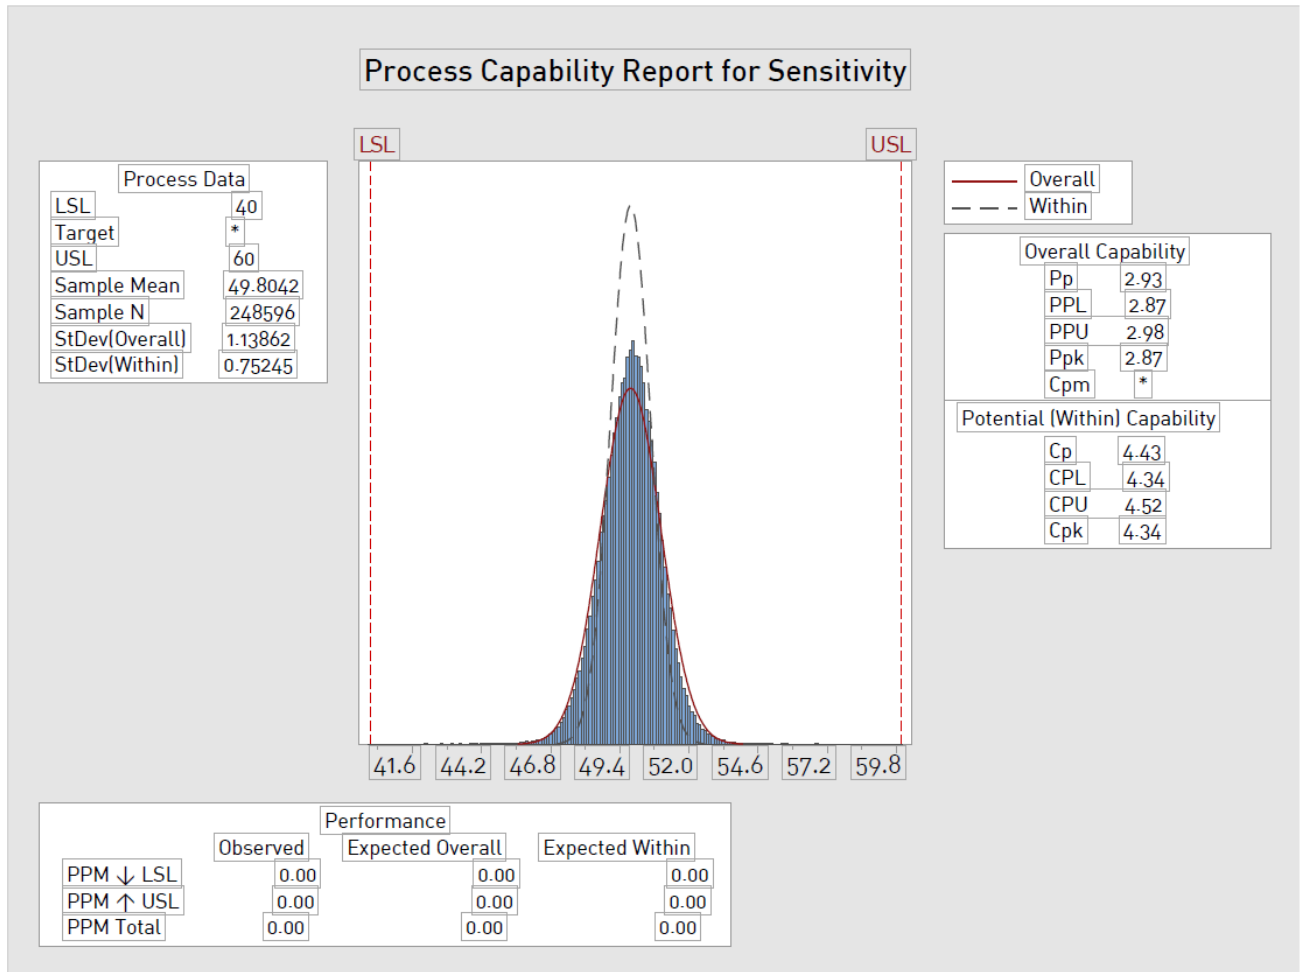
Process Capability Report for Sensitivity

LSL
USL

Process Data

| | |
|---|---|
| LSL | 40 |
| Target | * |
| USL | 60 |
| Sample Mean | 49.8042 |
| Sample N | 248596 |
| StDev(Overall) | 1.13862 |
| StDev(Within) | 0.75245 |

41.6 44.2 46.8 49.4 52.0 54.6 57.2 59.8

Overall
Within

Overall Capability

| | |
|---|---|
| Pp | 2.93 |
| PPL | 2.87 |
| PPU | 2.98 |
| Ppk | 2.87 |
| Cpm | * |

Potential (Within) Capability

| | |
|---|---|
| Cp | 4.43 |
| CPL | 4.34 |
| CPU | 4.52 |
| Cpk | 4.34 |

Performance

| | Observed | Expected Overall | Expected Within |
|---|---|---|---|
| PPM $\downarrow$ LSL | 0.00 | 0.00 | 0.00 |
| PPM $\uparrow$ USL | 0.00 | 0.00 | 0.00 |
| PPM Total | 0.00 | 0.00 | 0.00 |